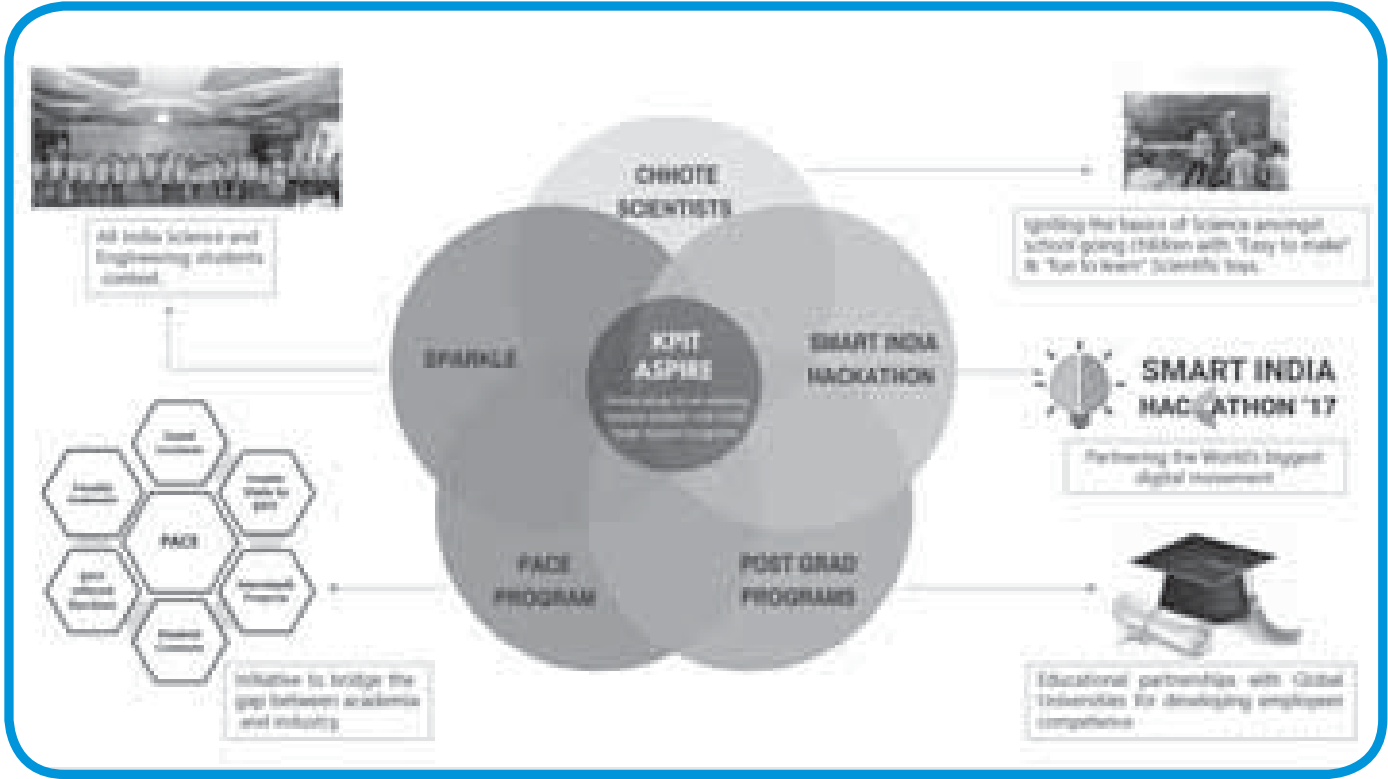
All India Science and Engineering students contest

CHHOTE SCIENTISTS

Igniting the basics of Science amongst school going children with "Easy to make" & "fun to learn" Scientific toys.

SPARKLE

KPIT ASPIRE

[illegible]

SMART INDIA HACKATHON

SMART INDIA HACKATHON '17

Partnering the World's biggest digital movement

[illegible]

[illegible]

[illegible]

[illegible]

PACE

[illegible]

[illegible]

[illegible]

PACE PROGRAM

POST GRAD PROGRAMS

Initiative to bridge the gap between academia and industry

Educational partnerships with Global Universities for developing employees' competence